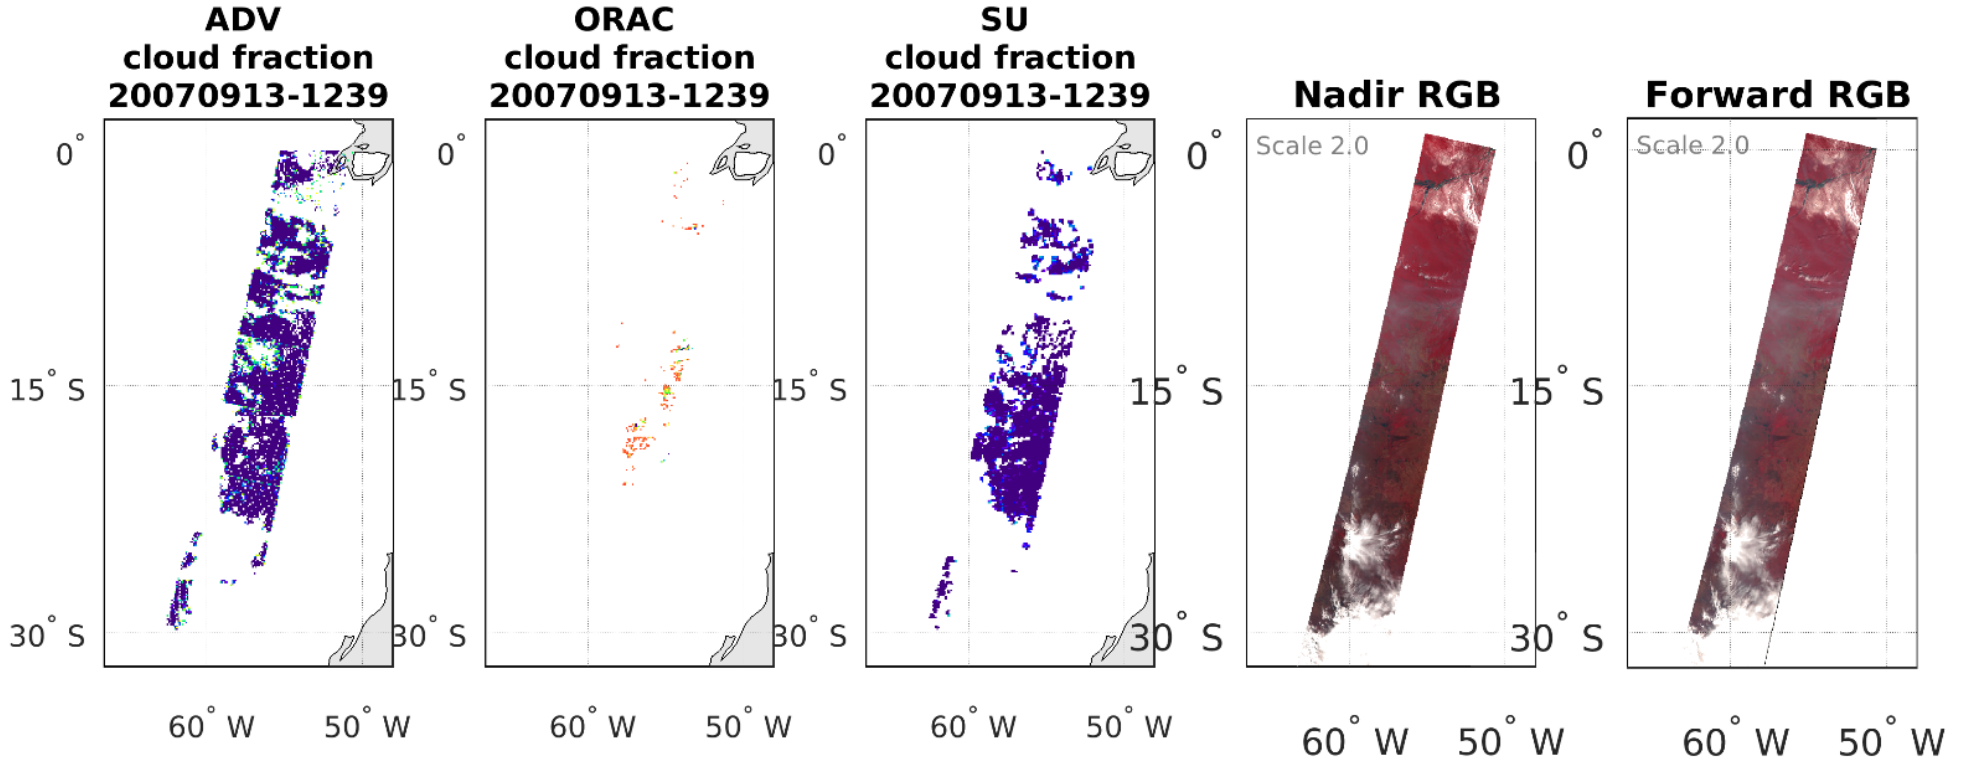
ADV
cloud fraction
20070913-1239

0°
15° S
30° S
60° W 50° W

ORAC
cloud fraction
20070913-1239

0°
15° S
30° S
60° W 50° W

SU
cloud fraction
20070913-1239

0°
15° S
30° S
60° W 50° W

Nadir RGB
Scale 2.0

0°
15° S
30° S
60° W 50° W

Forward RGB
Scale 2.0

0°
15° S
30° S
60° W 50° W